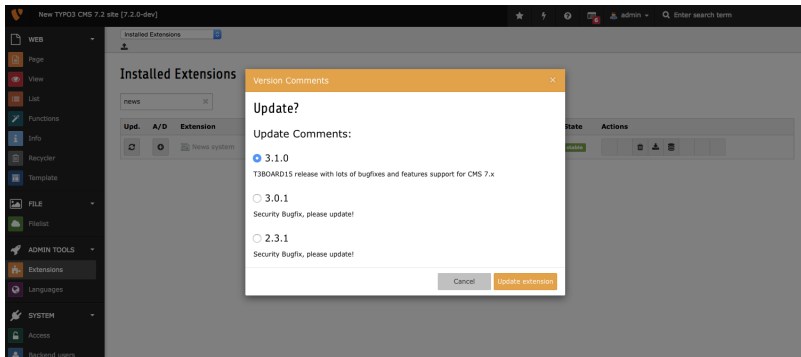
New TYPO3 CMS 7.2 site [7.2.0-dev]

admin

Enter search term

WEB

Page

View

List

Functions

Info

Recycler

Template

FILE

Filelist

ADMIN TOOLS

Extensions

Languages

SYSTEM

Access

Backend users

Installed Extensions

Installed Extensions

news

| Upd. | A/D | Extension | State | Actions |
|---|---|---|---|---|
| | | News system | stable | |

Version Comments

×

Update?

Update Comments:

3.1.0

T3BOARD15 release with lots of bugfixes and features support for CMS 7.x

3.0.1

Security Bugfix, please update!

2.3.1

Security Bugfix, please update!

Cancel

Update extension